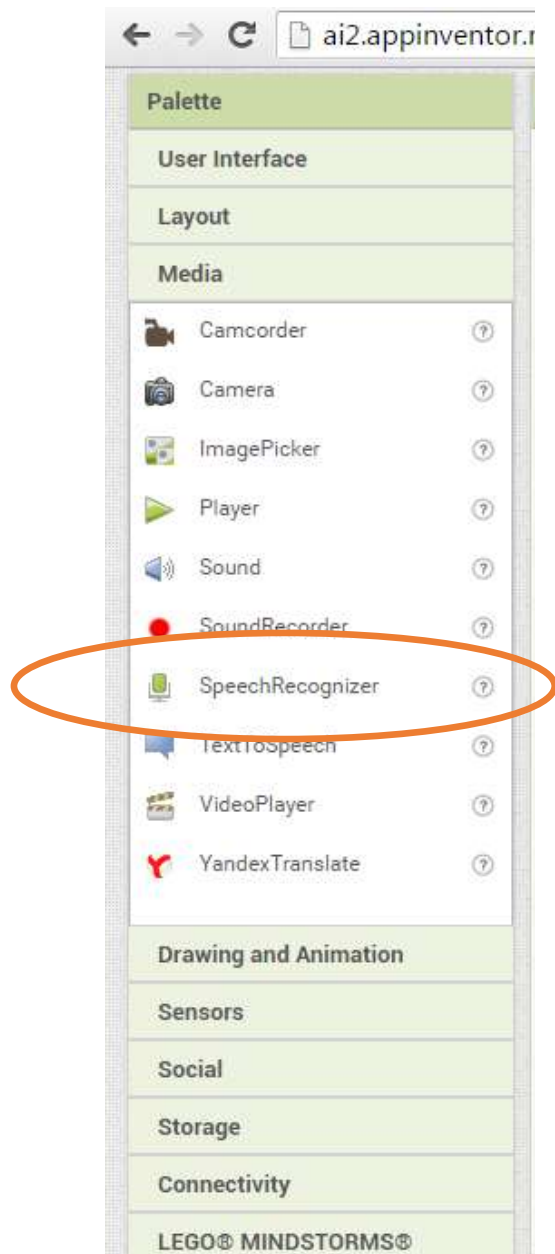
ai2.appinventor.r

Palette

User Interface

Layout

Media

Camcorder ?

Camera ?

ImagePicker ?

Player ?

Sound ?

SoundRecorder ?

SpeechRecognizer ?

TextToSpeech ?

VideoPlayer ?

YandexTranslate ?

Drawing and Animation

Sensors

Social

Storage

Connectivity

LEGO® MINDSTORMS®